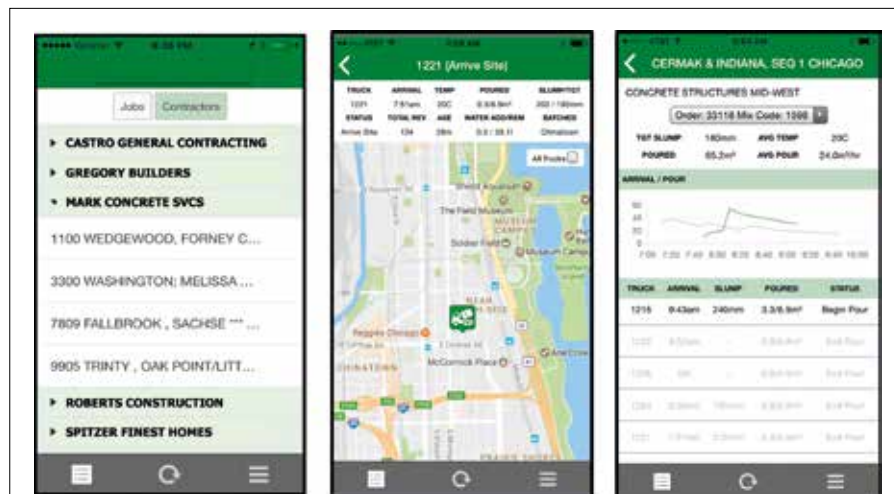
Jobs Contractors

▸ CASTRO GENERAL CONTRACTING
▸ GREGORY BUILDERS
▾ MARK CONCRETE SVCS
1100 WEDGEWOOD, FORNEY C...
3300 WASHINGTON; MELISSA ...
7809 FALLBROOK , SACHSE *** ...
9905 TRINTY , OAK POINT/LITT...
▸ ROBERTS CONSTRUCTION
▸ SPITZER FINEST HOMES

1221 (Arrive Site)

| TRUCK | ARRIVAL | TEMP | POURED | SLUMP/TGT |
|---|---|---|---|---|
| 1221 | 7:51am | 20C | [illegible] | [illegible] |
| STATUS | TOTAL REV | AGE | WATER ADD/REM | BATCHER |
| Arrive Site | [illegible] | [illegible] | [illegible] | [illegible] |

All Trucks
Shedd Aquarium
The Field Museum
Soldier Field
Museum Campus
Reggies Chicago
McCormick Place

CERMAK & INDIANA, SEG 1 CHICAGO

CONCRETE STRUCTURES MID-WEST
Order: 33116 Mix Code: 1366

| TGT SLUMP | 180mm | AVG TEMP | 20C |
|---|---|---|---|
| POURED | 65.2m³ | AVG POUR | 24.0m³/hr |

ARRIVAL / POUR

| TRUCK | ARRIVAL | SLUMP | POURED | STATUS |
|---|---|---|---|---|
| 1216 | 8:43am | 240mm | 3.3/6.9m³ | Begin Pour |
| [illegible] | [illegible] | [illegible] | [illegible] | End Pour |
| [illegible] | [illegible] | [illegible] | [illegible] | End Pour |
| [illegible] | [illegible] | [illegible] | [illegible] | End Pour |
| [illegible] | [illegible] | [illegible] | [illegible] | End Pour |